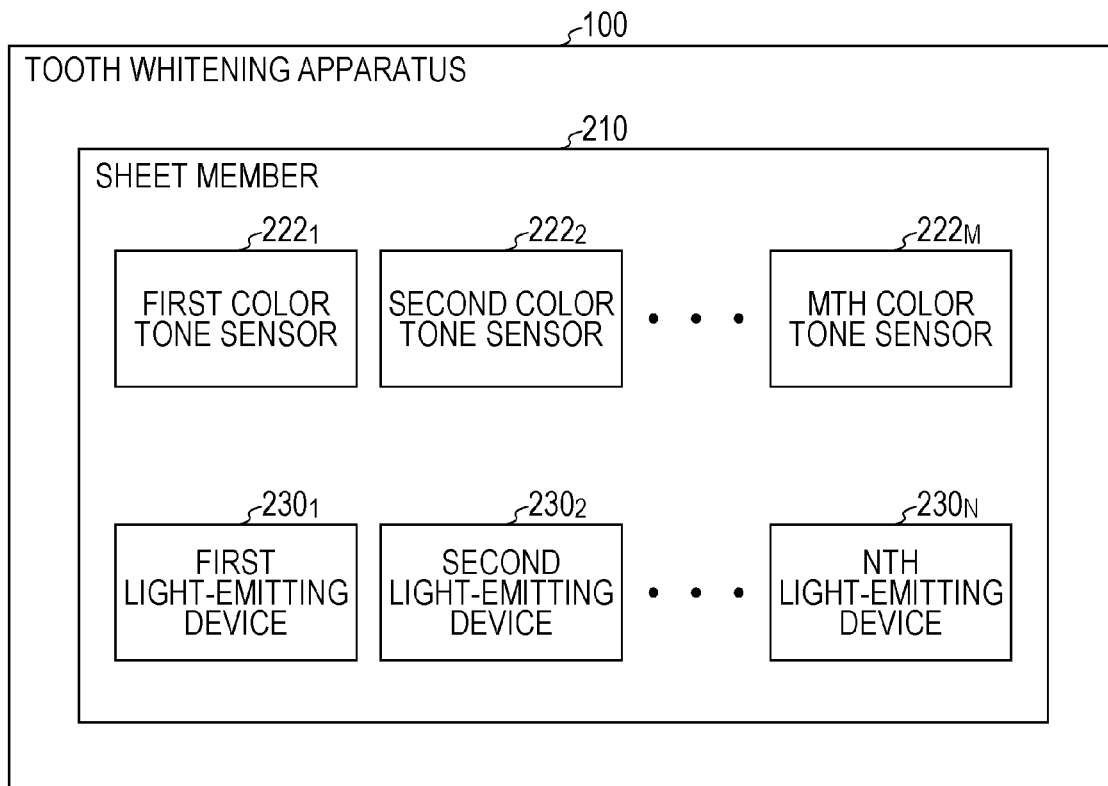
100

TOOTH WHITENING APPARATUS

210

SHEET MEMBER

$222_1$

FIRST COLOR TONE SENSOR

$222_2$

SECOND COLOR TONE SENSOR

• • •

$222_M$

MTH COLOR TONE SENSOR

$230_1$

FIRST LIGHT-EMITTING DEVICE

$230_2$

SECOND LIGHT-EMITTING DEVICE

• • •

$230_N$

NTH LIGHT-EMITTING DEVICE